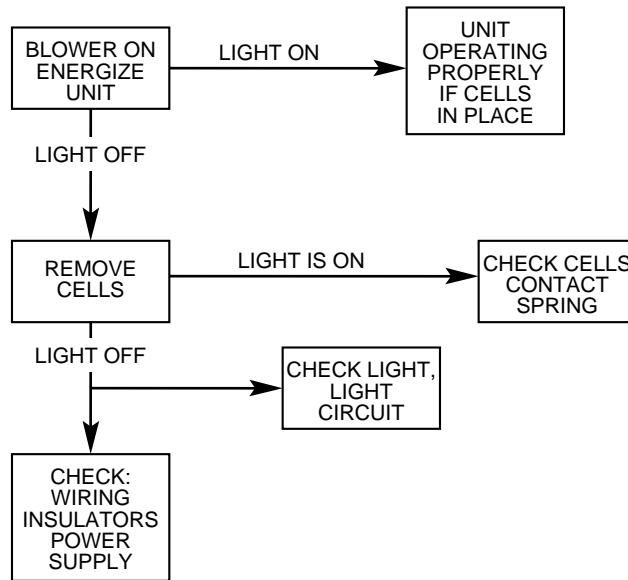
BLOWER ON ENERGIZE UNIT

LIGHT ON

UNIT OPERATING PROPERLY IF CELLS IN PLACE

LIGHT OFF

REMOVE CELLS

LIGHT IS ON

CHECK CELLS CONTACT SPRING

LIGHT OFF

CHECK LIGHT, LIGHT CIRCUIT

CHECK: WIRING INSULATORS POWER SUPPLY